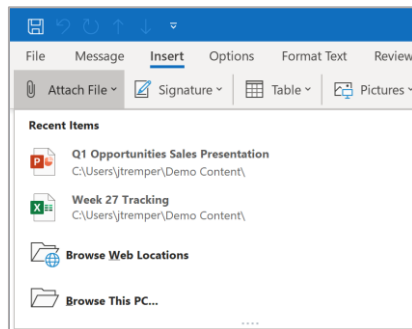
File Message Insert Options Format Text Review

Attach File Signature Table Pictures

Recent Items

Q1 Opportunities Sales Presentation
C:\Users\jtremper\Demo Content\

Week 27 Tracking
C:\Users\jtremper\Demo Content\

Browse Web Locations

Browse This PC...